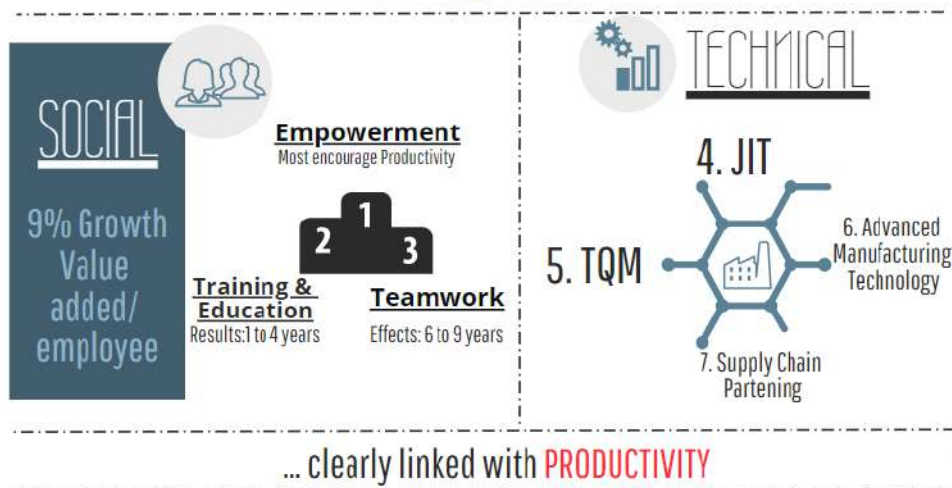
SOCIAL

9% Growth Value added/ employee

Empowerment
Most encourage Productivity

1
2
3

Training & Education
Results:1 to 4 years

Teamwork
Effects: 6 to 9 years

TECHNICAL

4. JIT

5. TQM

6. Advanced Manufacturing Technology

7. Supply Chain Partening

... clearly linked with PRODUCTIVITY